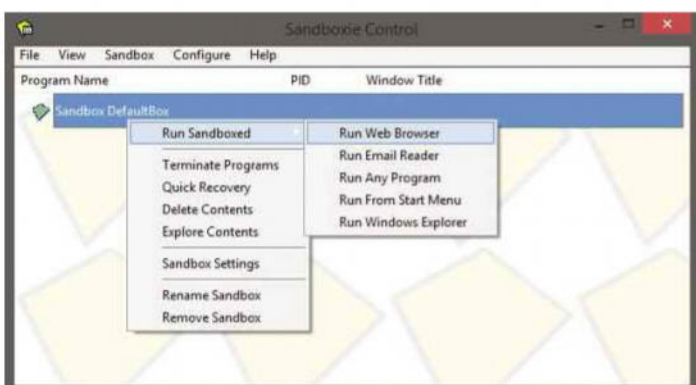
Sandboxie Control

File View Sandbox Configure Help

Program Name PID Window Title

Sandbox DefaultBox

Run Sandboxed
Terminate Programs
Quick Recovery
Delete Contents
Explore Contents
Sandbox Settings
Rename Sandbox
Remove Sandbox

Run Web Browser
Run Email Reader
Run Any Program
Run From Start Menu
Run Windows Explorer